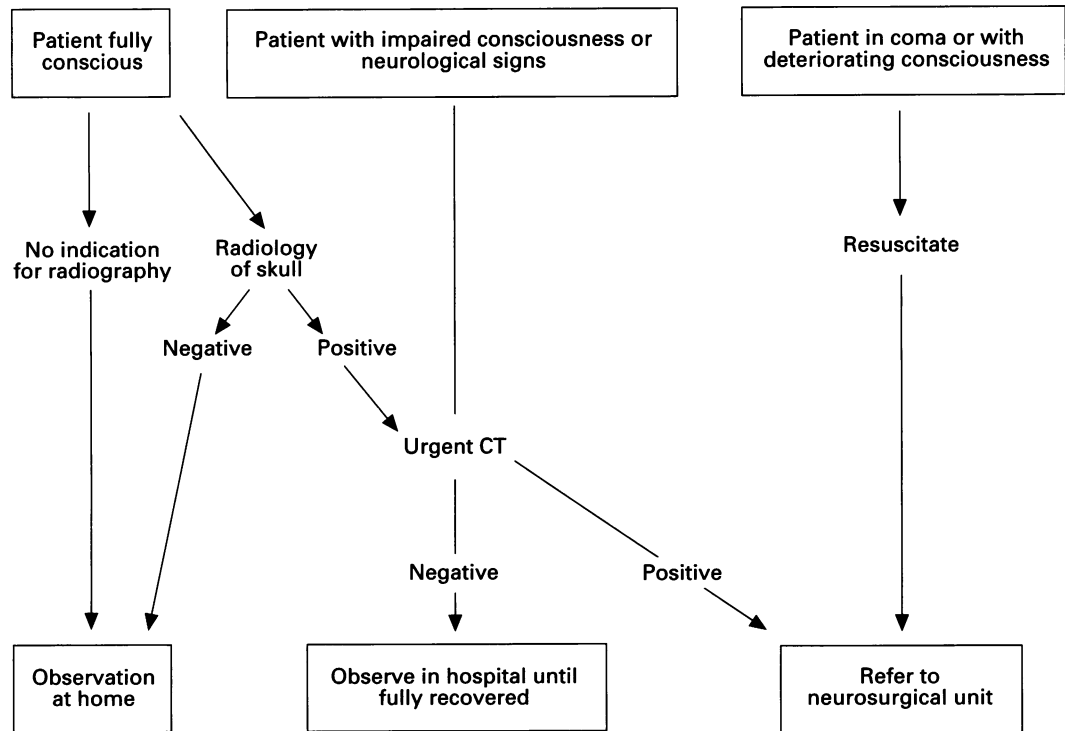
Patient fully conscious

Patient with impaired consciousness or neurological signs

Patient in coma or with deteriorating consciousness

No indication for radiography

Radiology of skull

Resuscitate

Negative

Positive

Urgent CT

Negative

Positive

Observation at home

Observe in hospital until fully recovered

Refer to neurosurgical unit